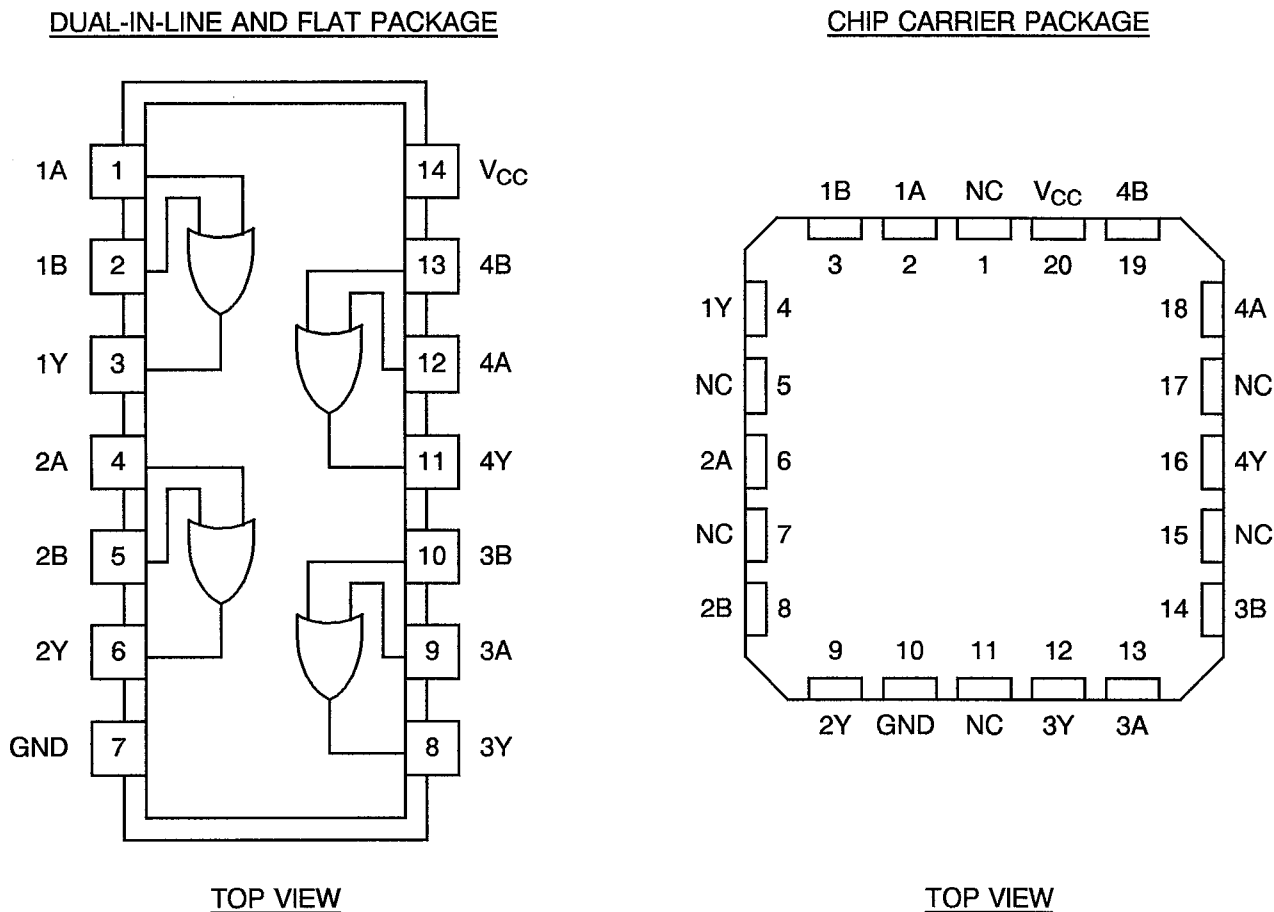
DUAL-IN-LINE AND FLAT PACKAGE

1A 1
1B 2
1Y 3
2A 4
2B 5
2Y 6
GND 7
14 $V_{CC}$
13 4B
12 4A
11 4Y
10 3B
9 3A
8 3Y

TOP VIEW

CHIP CARRIER PACKAGE

1B 3
1A 2
NC 1
$V_{CC}$ 20
4B 19
1Y 4
NC 5
2A 6
NC 7
2B 8
18 4A
17 NC
16 4Y
15 NC
14 3B
9 2Y
10 GND
11 NC
12 3Y
13 3A

TOP VIEW